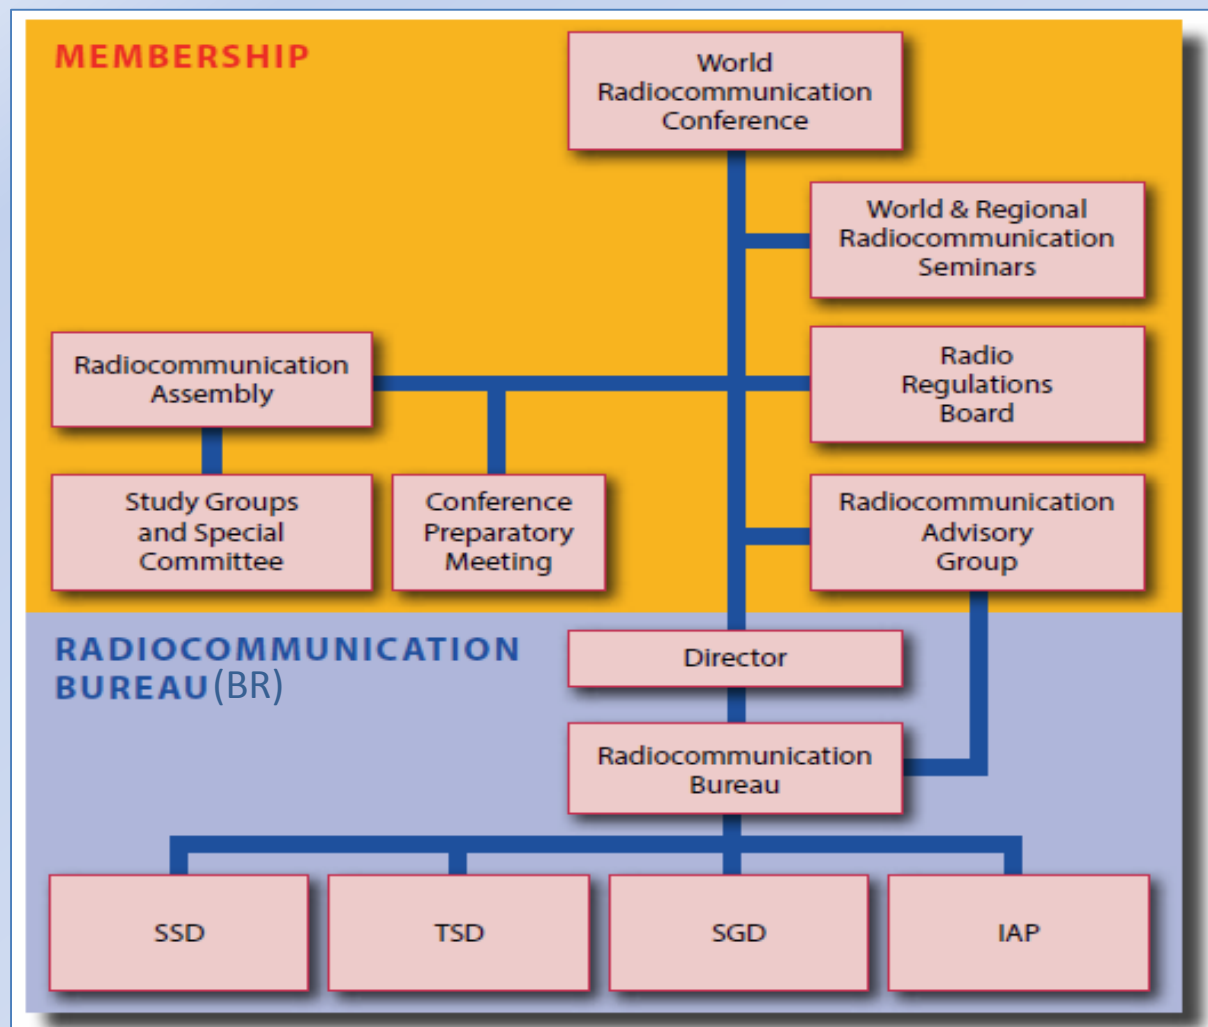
MEMBERSHIP

World Radiocommunication Conference

World & Regional Radiocommunication Seminars

Radiocommunication Assembly

Radio Regulations Board

Study Groups and Special Committee

Conference Preparatory Meeting

Radiocommunication Advisory Group

RADIOCOMMUNICATION BUREAU (BR)

Director

Radiocommunication Bureau

SSD

TSD

SGD

IAP